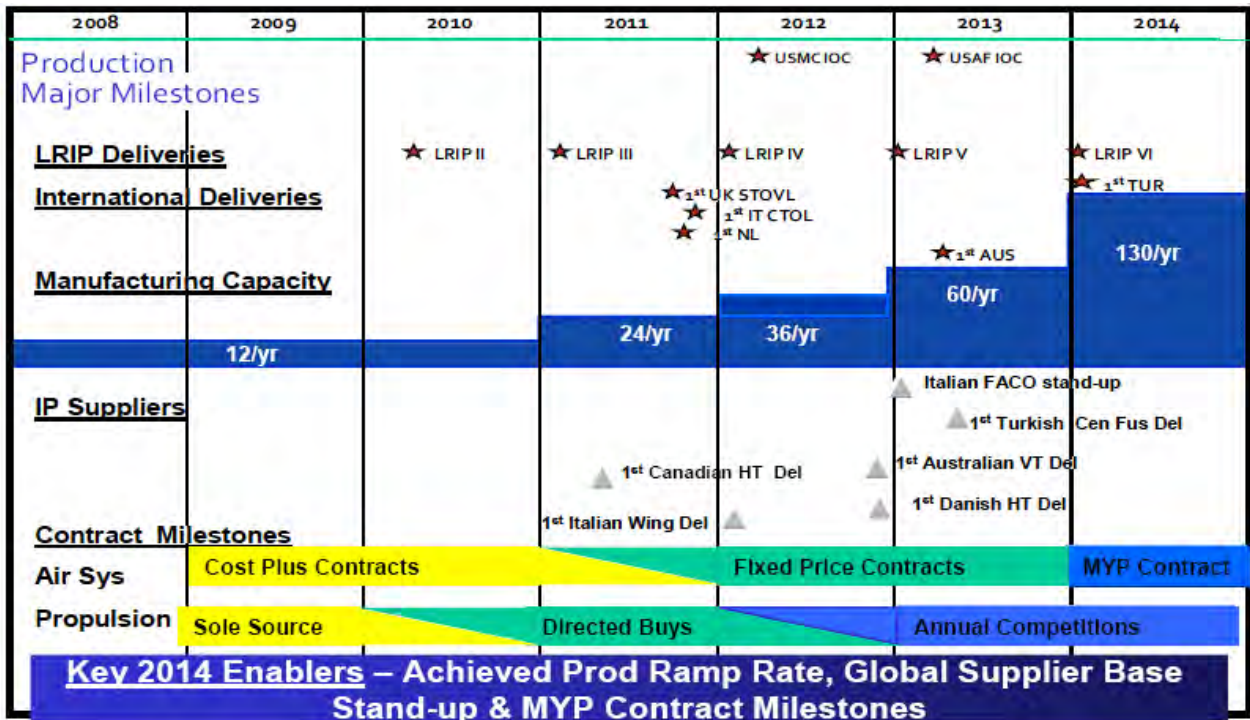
| 2008 | 2009 | 2010 | 2011 | 2012 | 2013 | 2014 |
|---|---|---|---|---|---|---|

Production
Major Milestones

USMC IOC
USAF IOC

LRIP Deliveries
LRIP II
LRIP III
LRIP IV
LRIP V
LRIP VI

International Deliveries
1st UK STOVL
1st IT CTOL
1st NL
1st TUR
1st AUS

Manufacturing Capacity
12/yr
24/yr
36/yr
60/yr
130/yr

IP Suppliers
Italian FACO stand-up
1st Turkish Cen Fus Del
1st Canadian HT Del
1st Australian VT Del
1st Danish HT Del
1st Italian Wing Del

Contract Milestones
Air Sys
Cost Plus Contracts
Fixed Price Contracts
MYP Contract

Propulsion
Sole Source
Directed Buys
Annual Competitions

Key 2014 Enablers – Achieved Prod Ramp Rate, Global Supplier Base Stand-up & MYP Contract Milestones